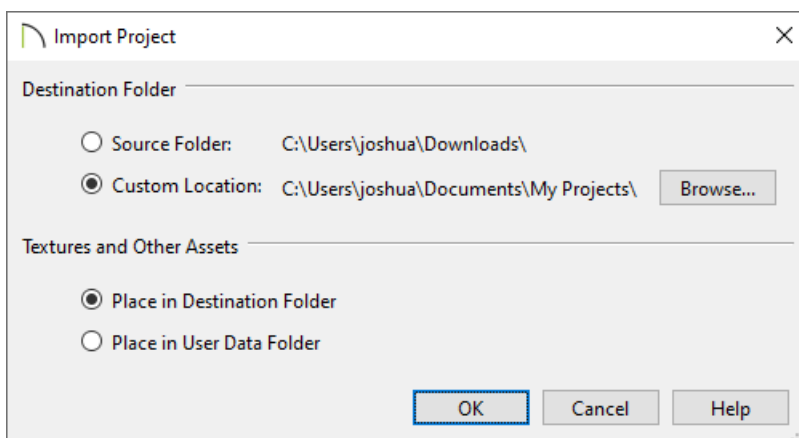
Import Project

×

Destination Folder

Source Folder: C:\Users\joshua\Downloads\

Custom Location: C:\Users\joshua\Documents\My Projects\

Browse...

Textures and Other Assets

Place in Destination Folder

Place in User Data Folder

OK

Cancel

Help